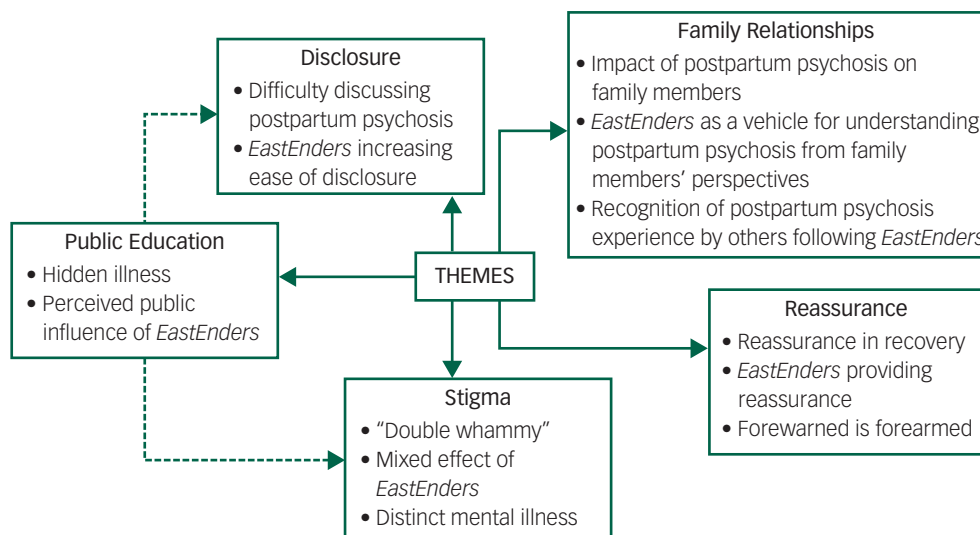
Disclosure
• Difficulty discussing postpartum psychosis
• *EastEnders* increasing ease of disclosure

Family Relationships
• Impact of postpartum psychosis on family members
• *EastEnders* as a vehicle for understanding postpartum psychosis from family members' perspectives
• Recognition of postpartum psychosis experience by others following *EastEnders*

Public Education
• Hidden illness
• Perceived public influence of *EastEnders*

THEMES

Reassurance
• Reassurance in recovery
• *EastEnders* providing reassurance
• Forewarned is forearmed

Stigma
• "Double whammy"
• Mixed effect of *EastEnders*
• Distinct mental illness